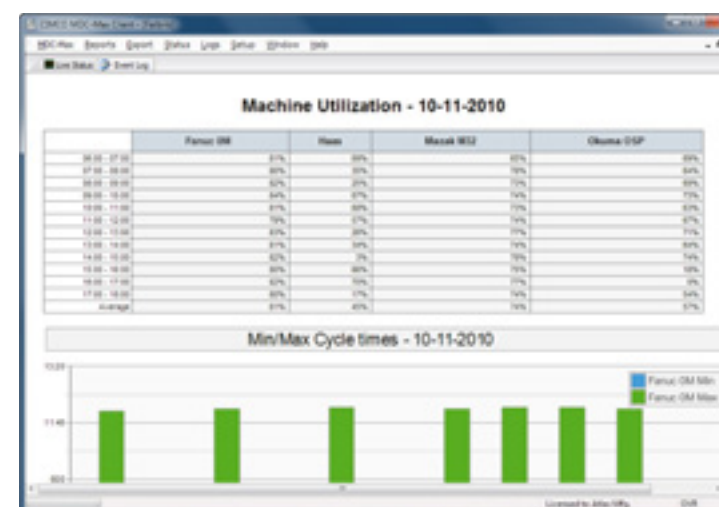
CIMCO MDC-Max Client - [Reports]

MDC-Max Reports Export Status Logs Setup Window Help

Live Status Event Log

Machine Utilization - 10-11-2010

| | Fanuc 0M | Haas | Mazak M32 | Okuma OSP |
|---|---|---|---|---|
| 06:00 - 07:00 | 51% | 69% | 65% | 69% |
| 07:00 - 08:00 | 60% | 55% | 78% | 64% |
| 08:00 - 09:00 | 62% | 25% | 73% | 69% |
| 09:00 - 10:00 | 54% | 27% | 74% | 75% |
| 10:00 - 11:00 | 61% | 69% | 73% | 63% |
| 11:00 - 12:00 | 79% | 57% | 74% | 67% |
| 12:00 - 13:00 | 63% | 26% | 77% | 71% |
| 13:00 - 14:00 | 61% | 34% | 74% | 64% |
| 14:00 - 15:00 | 62% | 3% | 78% | 74% |
| 15:00 - 16:00 | 50% | 60% | 75% | 18% |
| 16:00 - 17:00 | 62% | 70% | 77% | 0% |
| 17:00 - 18:00 | 60% | 17% | 74% | 34% |
| Average | 51% | 45% | 74% | 57% |

Min/Max Cycle times - 10-11-2010

13:20

11:40

0:00

Fanuc 0M Min

Fanuc 0M Max

Licensed to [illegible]